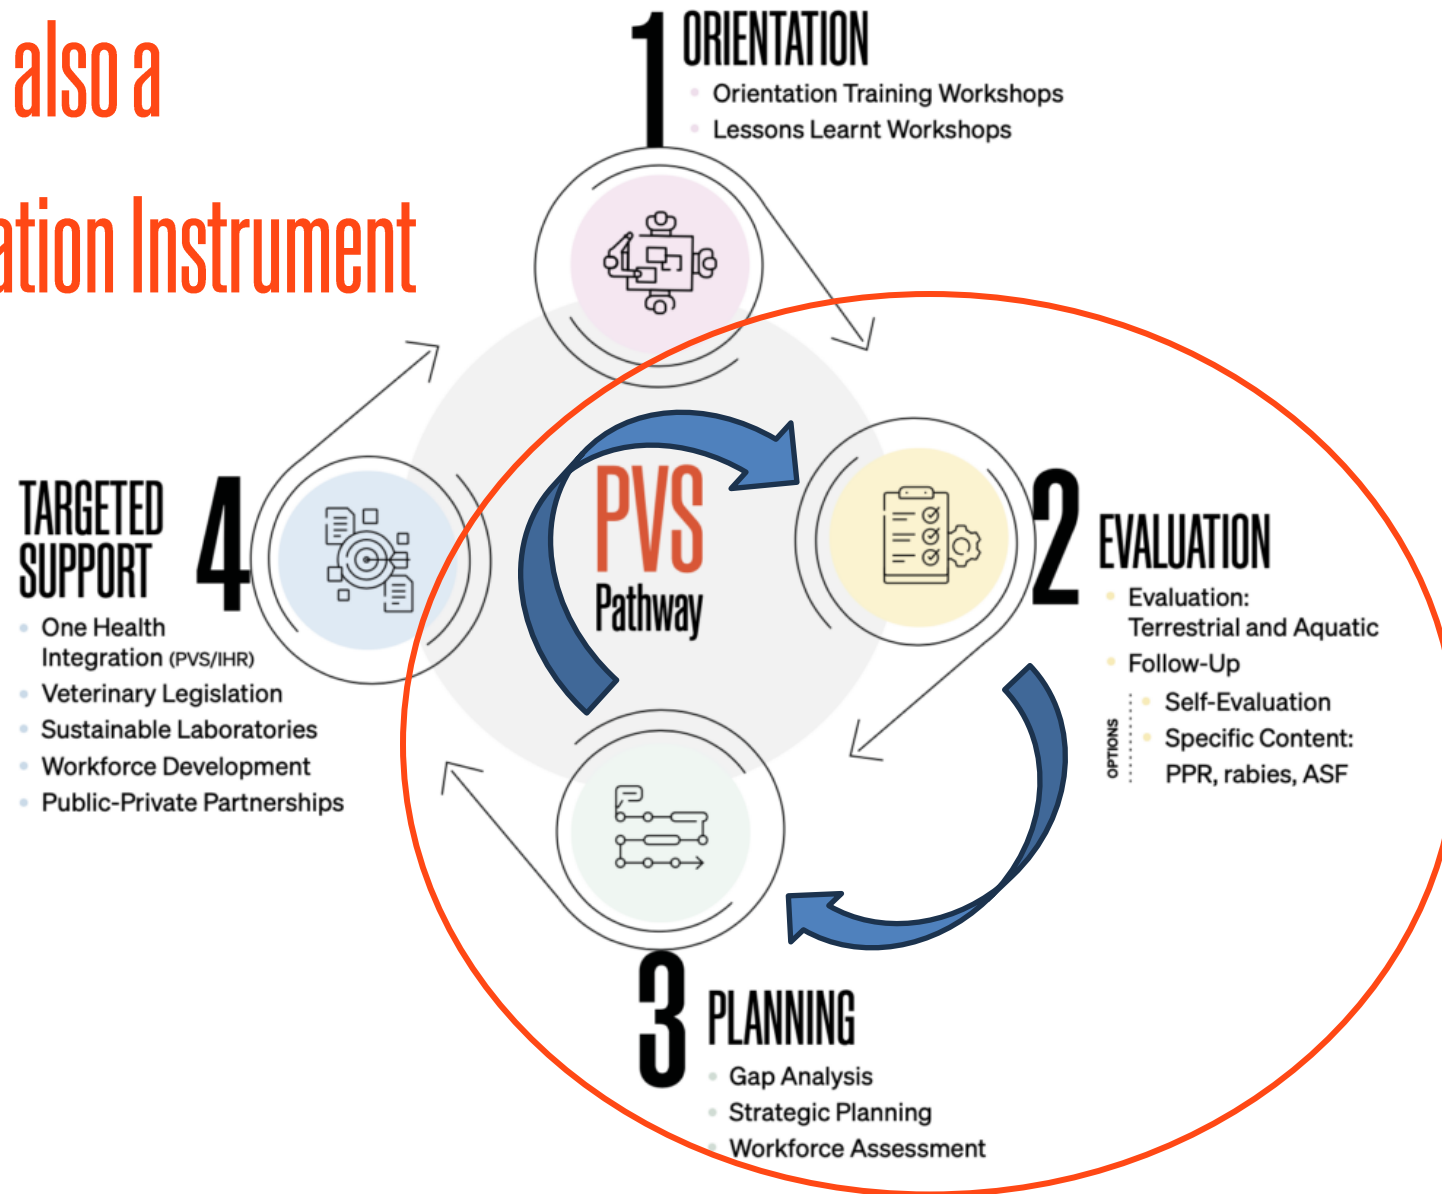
also a

ation Instrument

1 ORIENTATION
Orientation Training Workshops
Lessons Learnt Workshops

PVS
Pathway

2 EVALUATION
Evaluation: Terrestrial and Aquatic
Follow-Up
OPTIONS
Self-Evaluation
Specific Content: PPR, rabies, ASF

3 PLANNING
Gap Analysis
Strategic Planning
Workforce Assessment

TARGETED SUPPORT 4
One Health Integration (PVS/IHR)
Veterinary Legislation
Sustainable Laboratories
Workforce Development
Public-Private Partnerships